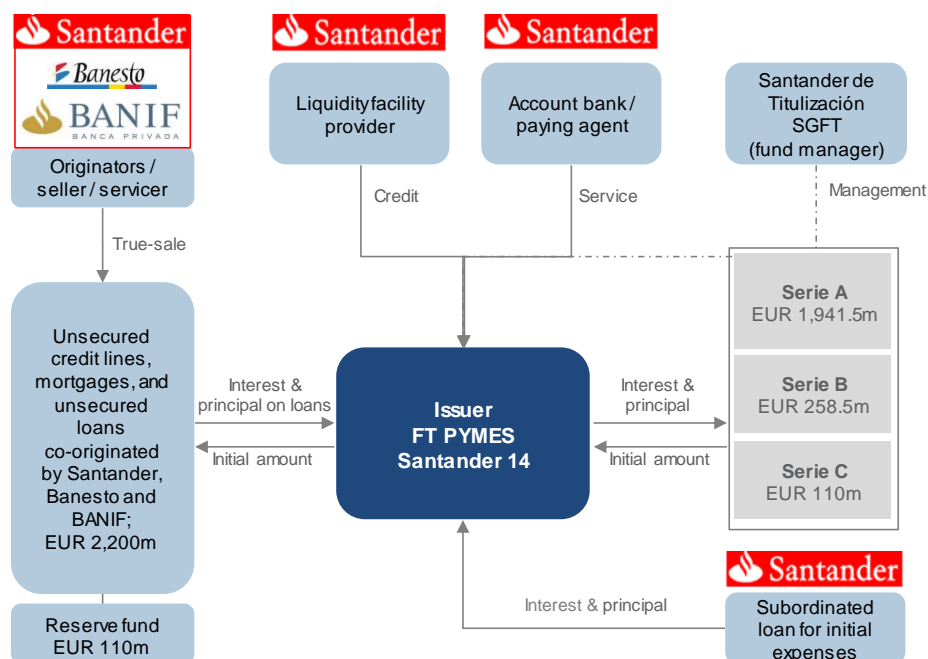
Santander

Banesto

BANIF
BANCA PRIVADA

Originators / seller / servicer

True-sale

Unsecured credit lines, mortgages, and unsecured loans co-originated by Santander, Banesto and BANIF; EUR 2,200m

Reserve fund EUR 110m

Santander

Liquidity facility provider

Credit

Santander

Account bank / paying agent

Service

Santander de Titulización SGFT (fund manager)

Management

Interest & principal on loans

Initial amount

Issuer FT PYMES Santander 14

Interest & principal

Initial amount

Serie A EUR 1,941.5m

Serie B EUR 258.5m

Serie C EUR 110m

Interest & principal

Santander

Subordinated loan for initial expenses